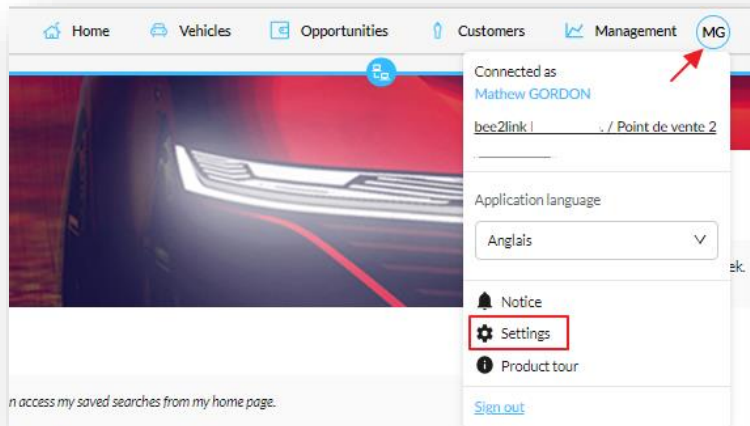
Home Vehicles Opportunities Customers Management MG

Connected as
Mathew GORDON

bee2link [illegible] / Point de vente 2

Application language

Anglais

Notice

Settings

Product tour

Sign out

ek.

n access my saved searches from my home page.